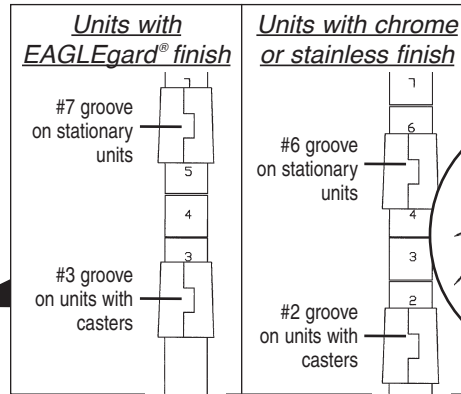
Units with EAGLEgard® finish

#7 groove on stationary units

5

4

3

#3 groove on units with casters

Units with chrome or stainless finish

7

6

#6 groove on stationary units

4

3

2

#2 groove on units with casters